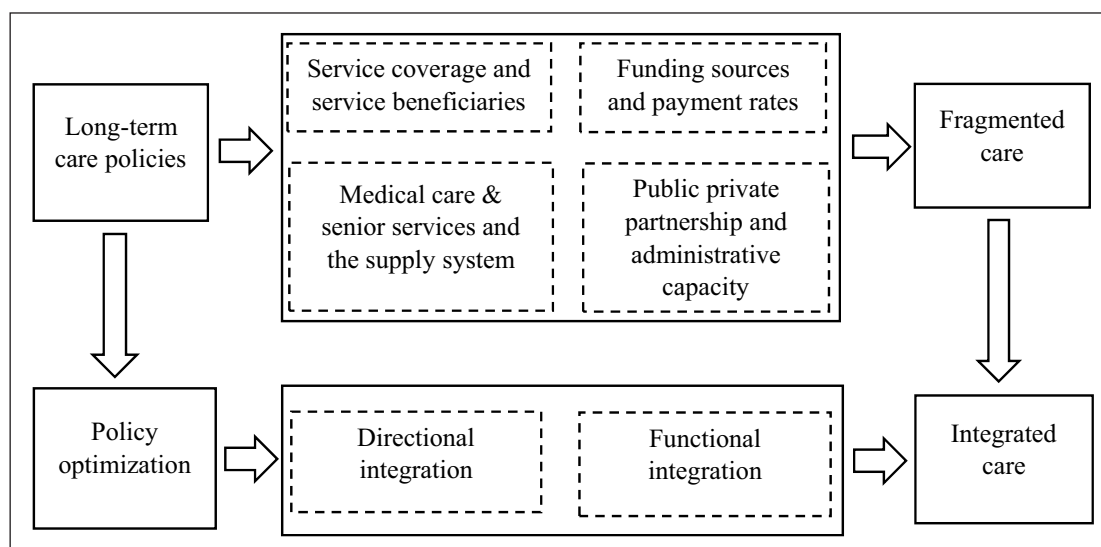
Long-term care policies

Service coverage and service beneficiaries

Funding sources and payment rates

Medical care & senior services and the supply system

Public private partnership and administrative capacity

Fragmented care

Policy optimization

Directional integration

Functional integration

Integrated care